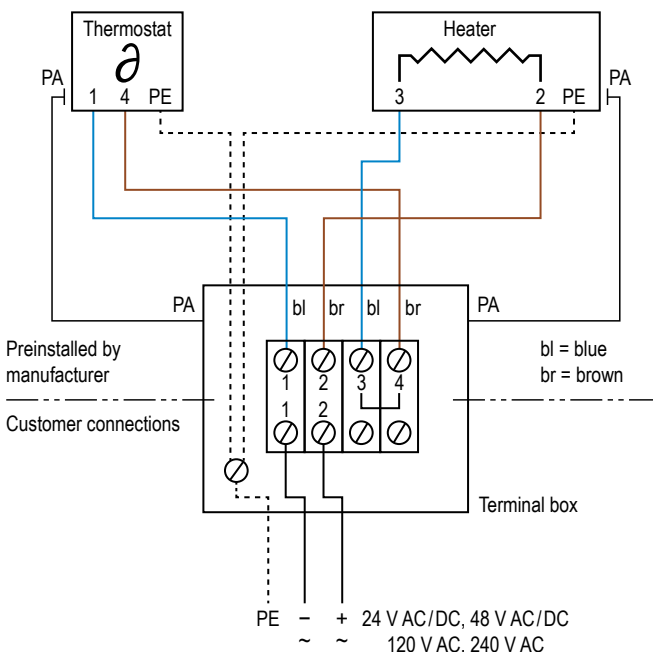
Thermostat
$\partial$
PA
1 4 PE

Heater
3 2 PE
PA

PA
bl br bl br
PA

Preinstalled by manufacturer

bl = blue
br = brown

1 2 3 4
1 2

Customer connections

Terminal box

PE – + 24 V AC/DC, 48 V AC/DC
~ ~ 120 V AC, 240 V AC